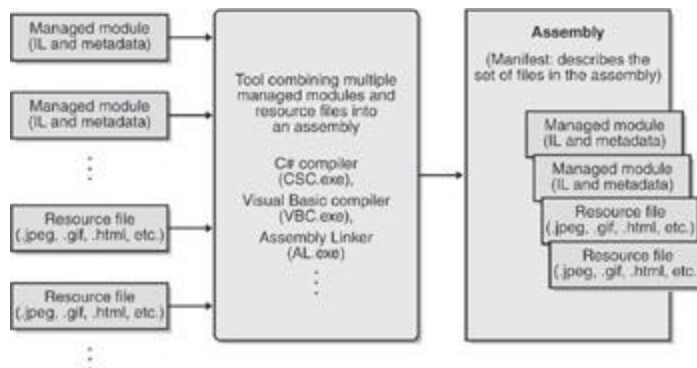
Managed module (IL and metadata)

Managed module (IL and metadata)

⋮

Resource file (.jpeg, .gif, .html, etc.)

Resource file (.jpeg, .gif, .html, etc.)

⋮

Tool combining multiple managed modules and resource files into an assembly

C# compiler (CSC.exe)

Visual Basic compiler (VBC.exe),

Assembly Linker (AL.exe)

⋮

Assembly

(Manifest: describes the set of files in the assembly)

Managed module (IL and metadata)

Managed module (IL and metadata)

Resource file (.jpeg, .gif, .html, etc.)

Resource file (.jpeg, .gif, .html, etc.